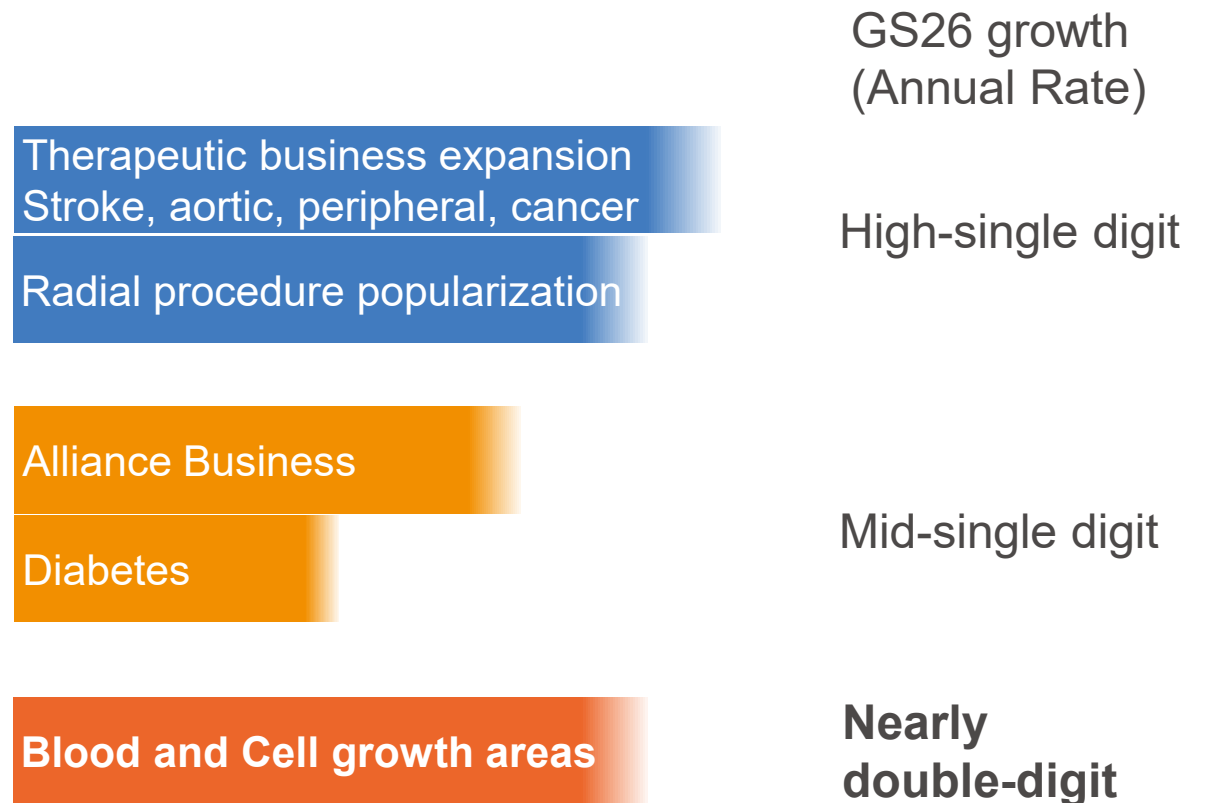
GS26 growth
(Annual Rate)

Therapeutic business expansion
Stroke, aortic, peripheral, cancer

High-single digit

Radial procedure popularization

Alliance Business

Mid-single digit

Diabetes

Blood and Cell growth areas

Nearly double-digit